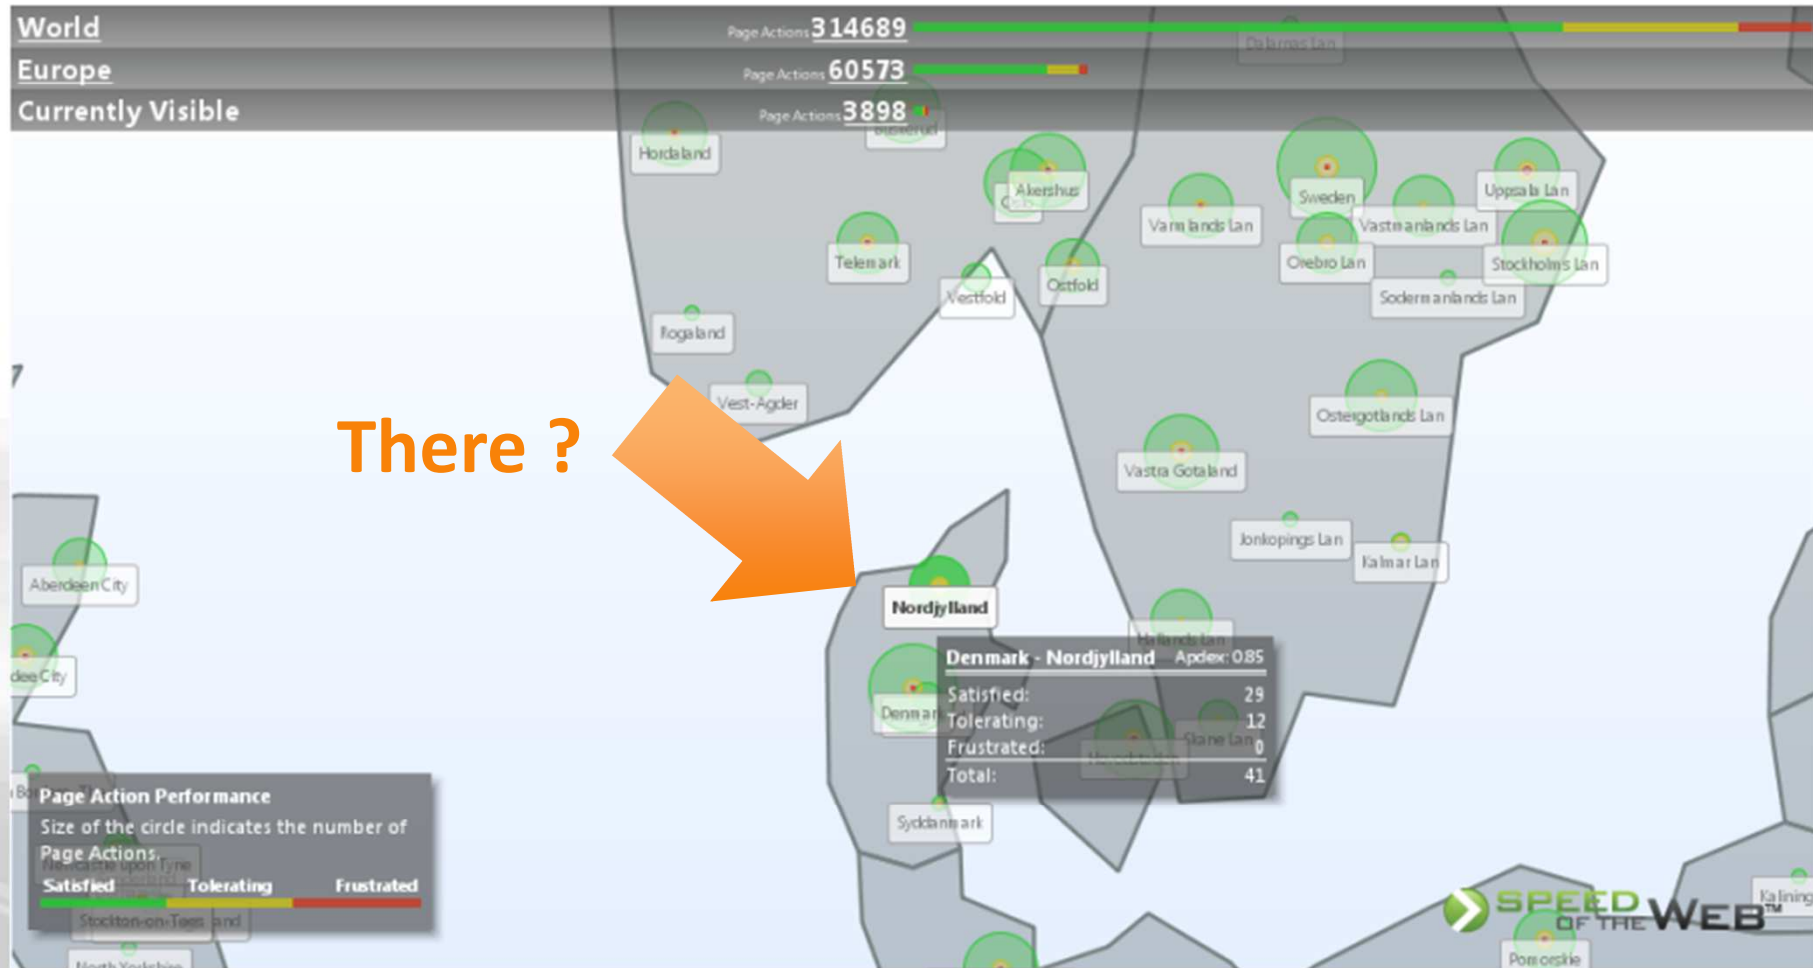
World
Page Actions 314689
Europe
Page Actions 60573
Currently Visible
Page Actions 3898

Dalarnas Lan
Hordaland
Akershus
Oslo
Sweden
Uppsala Lan
Varmlands Lan
Vastmanlands Lan
Telemark
Orebro Lan
Stockholms Lan
Vestfold
Ostfold
Sodermanlands Lan
Rogaland
Vest-Agder
Ostergotlands Lan
There ?
Vastra Gotaland
Jonkopings Lan
Kalmar Lan
Aberdeen City
Nordjylland
Hallands Lan
Denmark - Nordjylland Apdex: 0.85
Satisfied: 29
Tolerating: 12
Frustrated: 0
Total: 41
dee City
Denmark
Skane Lan
Page Action Performance
Size of the circle indicates the number of Page Actions.
Satisfied Tolerating Frustrated
Newcastle upon Tyne
Stockton-on-Tees
Syddanmark
North Yorkshire
SPEED OF THE WEB™
Kalining
Pomorskie